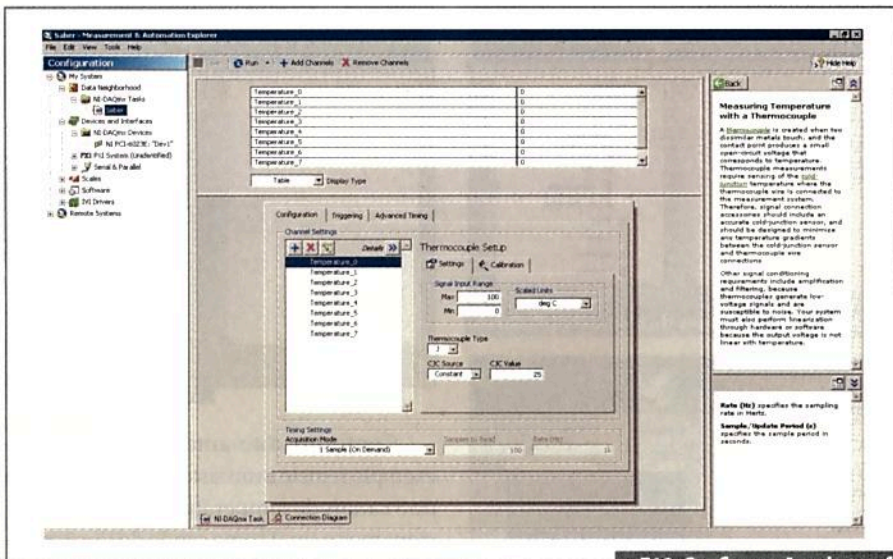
Saber - Measurement & Automation Explorer

File Edit View Tools Help

Configuration

My System
Data Neighborhood
NI-DAQmx Tasks
Saber
Devices and Interfaces
NI-DAQmx Devices
NI PCI-6023E: "Dev1"
PXI PXI System (Unidentified)
Serial & Parallel
Scales
Software
IVI Drivers
Remote Systems

Run Add Channels Remove Channels

Hide Help

| Temperature_0 | 0 |
|---|---|
| Temperature_1 | 0 |
| Temperature_2 | 0 |
| Temperature_3 | 0 |
| Temperature_4 | 0 |
| Temperature_5 | 0 |
| Temperature_6 | 0 |
| Temperature_7 | 0 |

Table Display Type

Configuration Triggering Advanced Timing

Channel Settings

Details

Temperature_0
Temperature_1
Temperature_2
Temperature_3
Temperature_4
Temperature_5
Temperature_6
Temperature_7

Thermocouple Setup

Settings Calibration

Signal Input Range
Max 100
Min 0
Scaled Units
deg C

Thermocouple Type
J

CJC Source
Constant
CJC Value
25

Timing Settings
Acquisition Mode
1 Sample (On Demand)
Samples to Read
100
Rate (Hz)
1k

NI-DAQmx Task Connection Diagram

Back

Measuring Temperature with a Thermocouple

A thermocouple is created when two dissimilar metals touch, and the contact point produces a small open-circuit voltage that corresponds to temperature. Thermocouple measurements require sensing of the cold-junction temperature where the thermocouple wire is connected to the measurement system. Therefore, signal connection accessories should include an accurate cold-junction sensor, and should be designed to minimize any temperature gradients between the cold-junction sensor and thermocouple wire connections.

Other signal conditioning requirements include amplification and filtering, because thermocouples generate low-voltage signals and are susceptible to noise. Your system must also perform linearization through hardware or software because the output voltage is not linear with temperature.

Rate (Hz) specifies the sampling rate in Hertz.

Sample/Update Period (s) specifies the sample period in seconds.